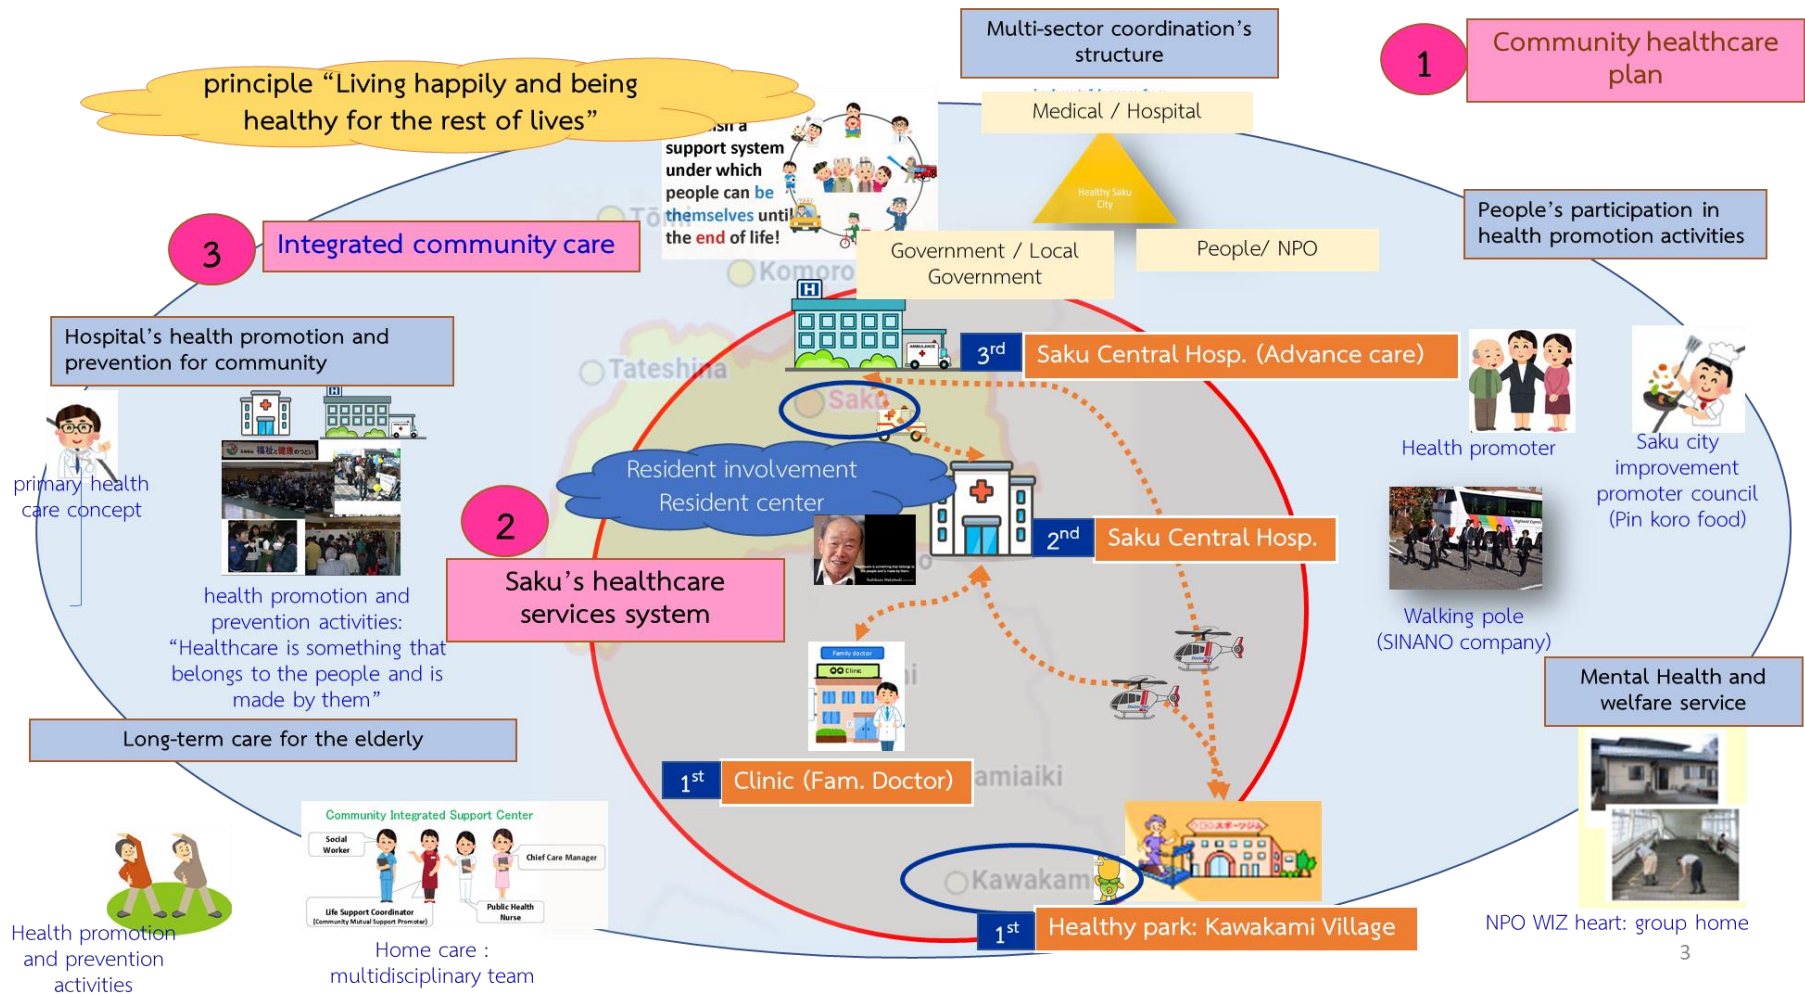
principle “Living happily and being healthy for the rest of lives”

Multi-sector coordination’s structure

1 Community healthcare plan

Medical / Hospital

Healthy Saku City

Government / Local Government

People/ NPO

People’s participation in health promotion activities

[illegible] a support system under which people can be themselves until the end of life!

3 Integrated community care

Tōmi

Komoro

Hospital’s health promotion and prevention for community

Tateshina

3rd Saku Central Hosp. (Advance care)

Saku

primary health care concept

Health promoter

Saku city improvement promoter council (Pin koro food)

Resident involvement
Resident center

2 Saku’s healthcare services system

2nd Saku Central Hosp.

Walking pole (SINANO company)

health promotion and prevention activities: “Healthcare is something that belongs to the people and is made by them”

Family doctor
Clinic

Mental Health and welfare service

Long-term care for the elderly

1st Clinic (Fam. Doctor)

Koumi

Minamiaiki

Community Integrated Support Center
Social Worker
Chief Care Manager
Life Support Coordinator (Community Mutual Support Promoter)
Public Health Nurse

Kawakami

1st Healthy park: Kawakami Village

Health promotion and prevention activities

Home care : multidisciplinary team

NPO WIZ heart: group home

3